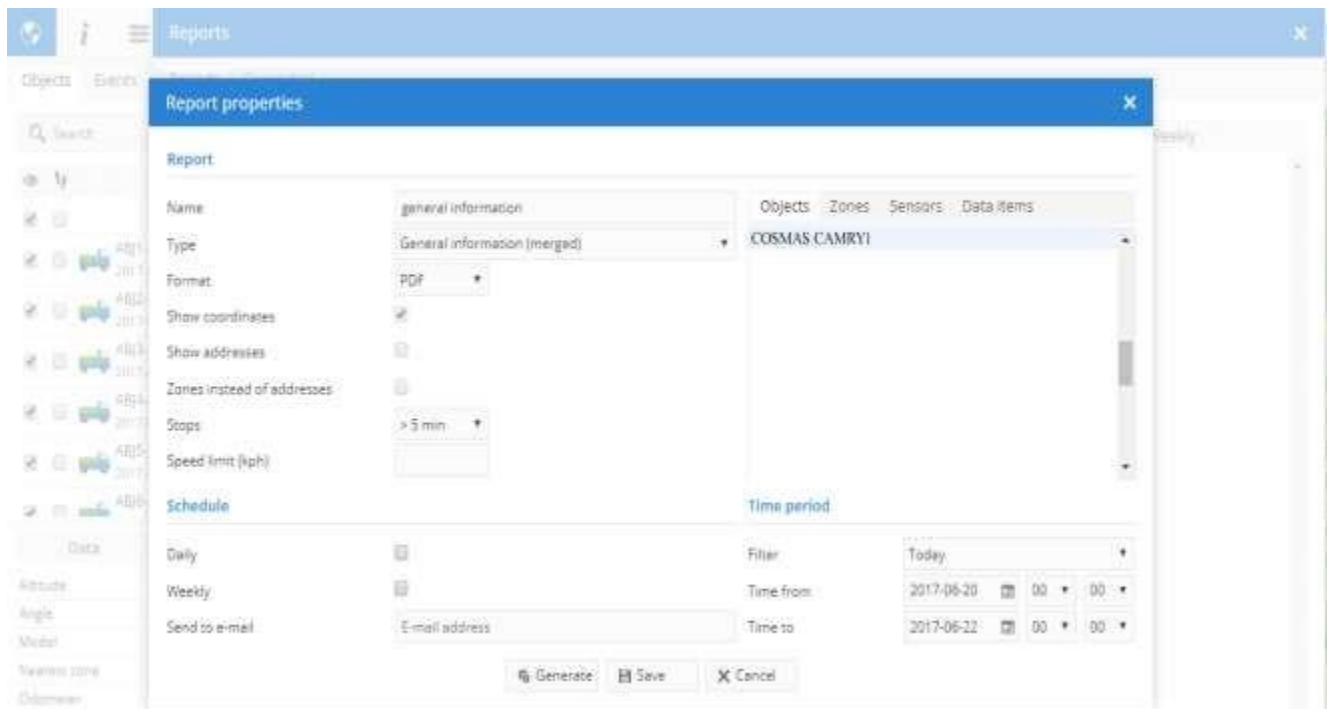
Reports

Objects Events

Search

ABI
201

ABI
201

ABI
201

ABI
201

ABI
201

ABI

Data

Altitude
Angle
Model
Nearest zone
Odometer

Weekly

Report properties

Report

Name | general information
Type | General information (merged)
Format | PDF
Show coordinates
Show addresses
Zones instead of addresses
Stops | > 5 min
Speed limit (kph)

Objects Zones Sensors Data items

COSMAS CAMRY1

Schedule

Daily
Weekly
Send to e-mail | E-mail address

Time period

Filter | Today
Time from | 2017-06-20 | 00 | 00
Time to | 2017-06-22 | 00 | 00

Generate Save Cancel